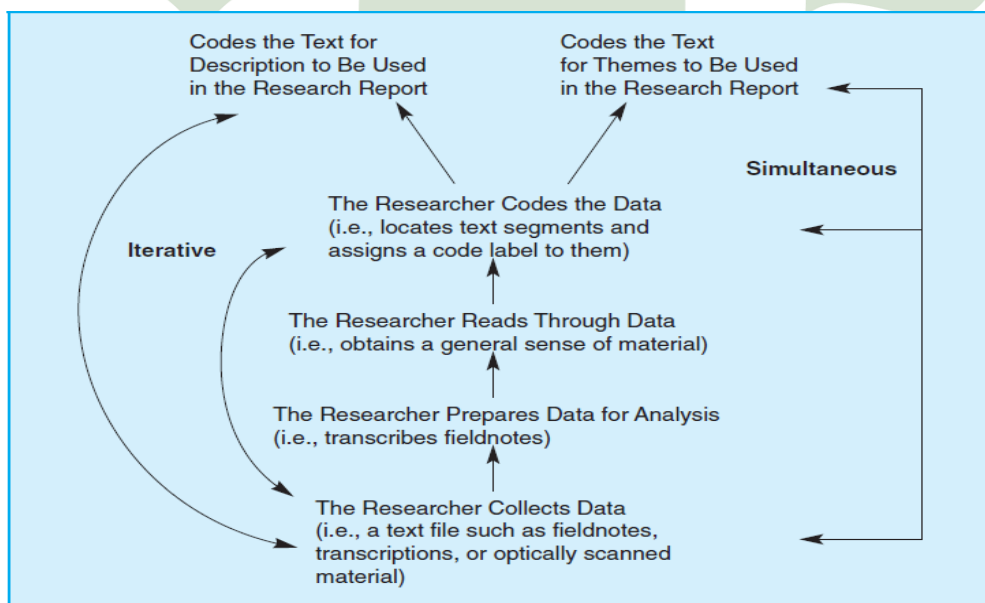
Codes the Text for Description to Be Used in the Research Report

Codes the Text for Themes to Be Used in the Research Report

Simultaneous

Iterative

The Researcher Codes the Data (i.e., locates text segments and assigns a code label to them)

The Researcher Reads Through Data (i.e., obtains a general sense of material)

The Researcher Prepares Data for Analysis (i.e., transcribes fieldnotes)

The Researcher Collects Data (i.e., a text file such as fieldnotes, transcriptions, or optically scanned material)